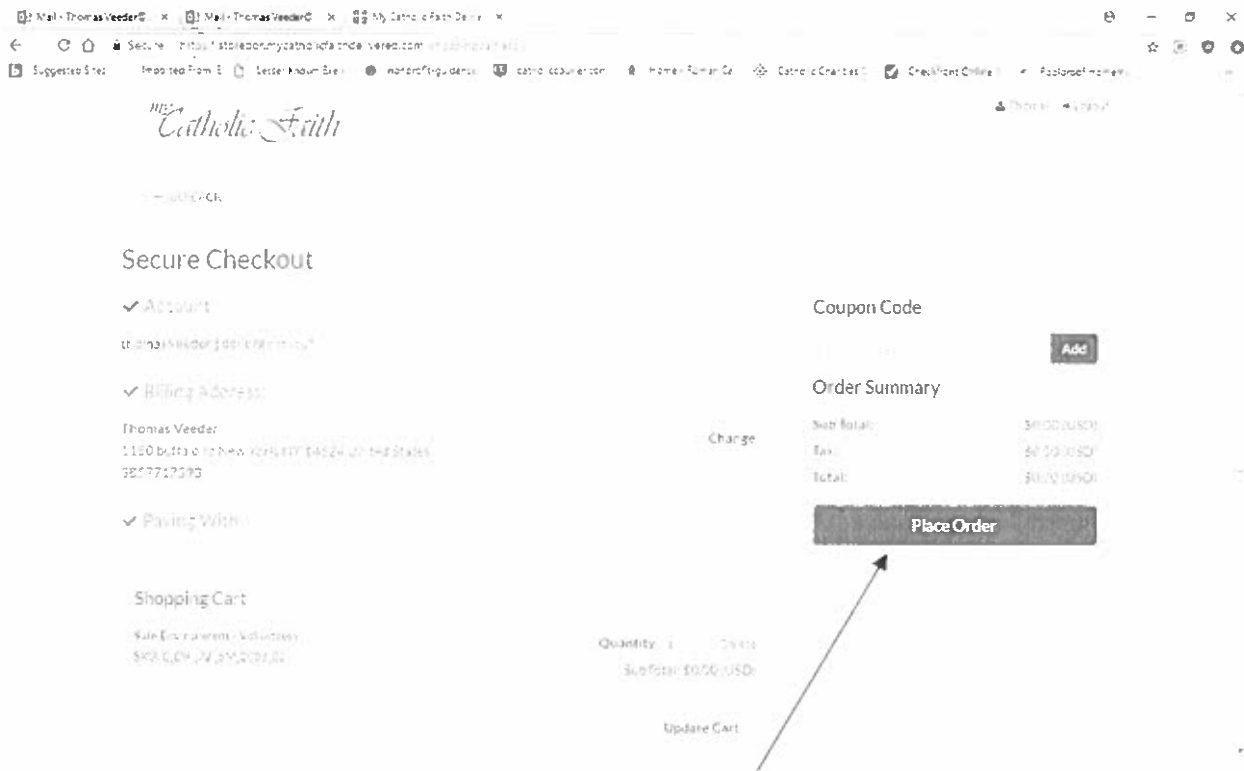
Mail - Thomas Veeder × Mail - Thomas Veeder × My Catholic Faith Deliv ×

Secure | https://store.onmycatholicfaithdelivered.com

Suggested Sites Imported From IE Lesser Known Bre... catholic.counter.com Roman Catholic Charities Checkpoint Online

my Catholic Faith

Thomas Logout

← GO BACK

Secure Checkout

✔ Account

thomasveeder@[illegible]

✔ Billing Address:

Thomas Veeder
1150 buffalo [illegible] New York NY 14624 United States
58597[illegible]

Change

✔ Paying With

Shopping Cart

Safe Environment - Volunteer
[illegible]

Quantity 1 Delete
Subtotal $0.00 (USD)

Update Cart

Coupon Code

Add

Order Summary

| | |
|---|---|
| Sub Total: | $0.00 (USD) |
| Tax: | $0.00 (USD) |
| Total: | $0.00 (USD) |

Place Order